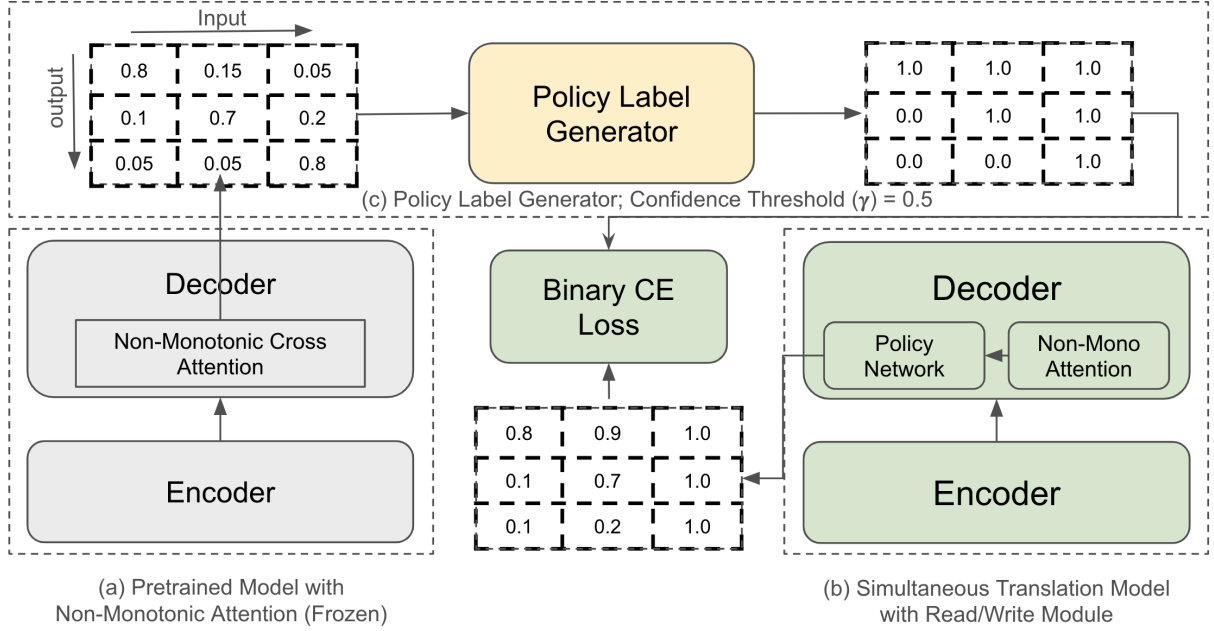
Input

output

| 0.8 | 0.15 | 0.05 |
|---|---|---|
| 0.1 | 0.7 | 0.2 |
| 0.05 | 0.05 | 0.8 |

Policy Label Generator

| 1.0 | 1.0 | 1.0 |
|---|---|---|
| 0.0 | 1.0 | 1.0 |
| 0.0 | 0.0 | 1.0 |

(c) Policy Label Generator; Confidence Threshold ($\gamma$) = 0.5

Decoder

Non-Monotonic Cross Attention

Encoder

Binary CE Loss

| 0.8 | 0.9 | 1.0 |
|---|---|---|
| 0.1 | 0.7 | 1.0 |
| 0.1 | 0.2 | 1.0 |

Decoder

Policy Network

Non-Mono Attention

Encoder

(a) Pretrained Model with Non-Monotonic Attention (Frozen)

(b) Simultaneous Translation Model with Read/Write Module